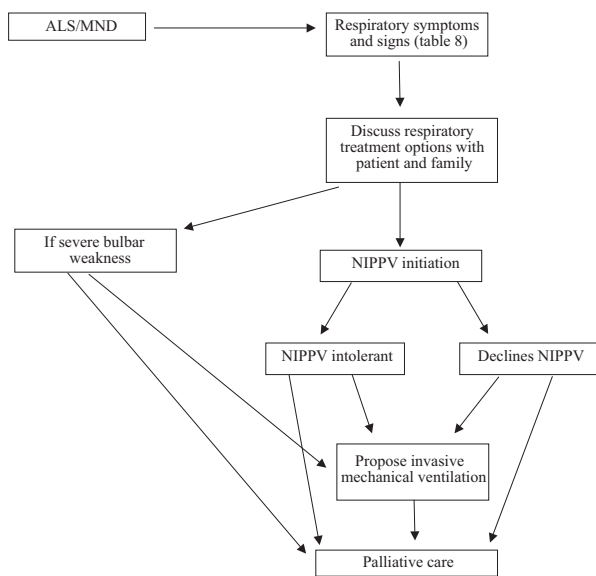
ALS/MND

Respiratory symptoms and signs (table 8)

Discuss respiratory treatment options with patient and family

If severe bulbar weakness

NIPPV initiation

NIPPV intolerant

Declines NIPPV

Propose invasive mechanical ventilation

Palliative care